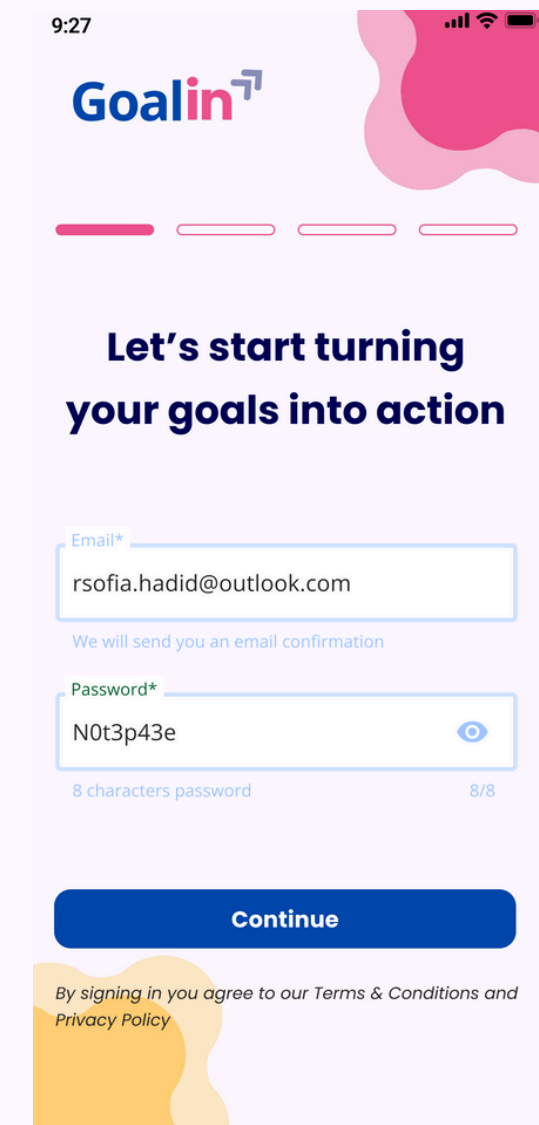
9:27

Goalin

Let’s start turning your goals into action

Email*
rsofia.hadid@outlook.com
We will send you an email confirmation

Password*
N0t3p43e
8 characters password
8/8

Continue

By signing in you agree to our Terms & Conditions and Privacy Policy